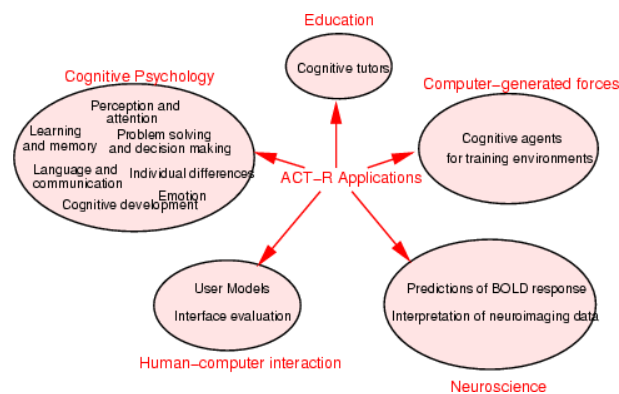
Education

Cognitive tutors

Cognitive Psychology

Perception and attention

Learning and memory

Problem solving and decision making

Language and communication

Individual differences

Emotion

Cognitive development

Computer–generated forces

Cognitive agents for training environments

ACT–R Applications

User Models

Interface evaluation

Human–computer interaction

Predictions of BOLD response

Interpretation of neuroimaging data

Neuroscience